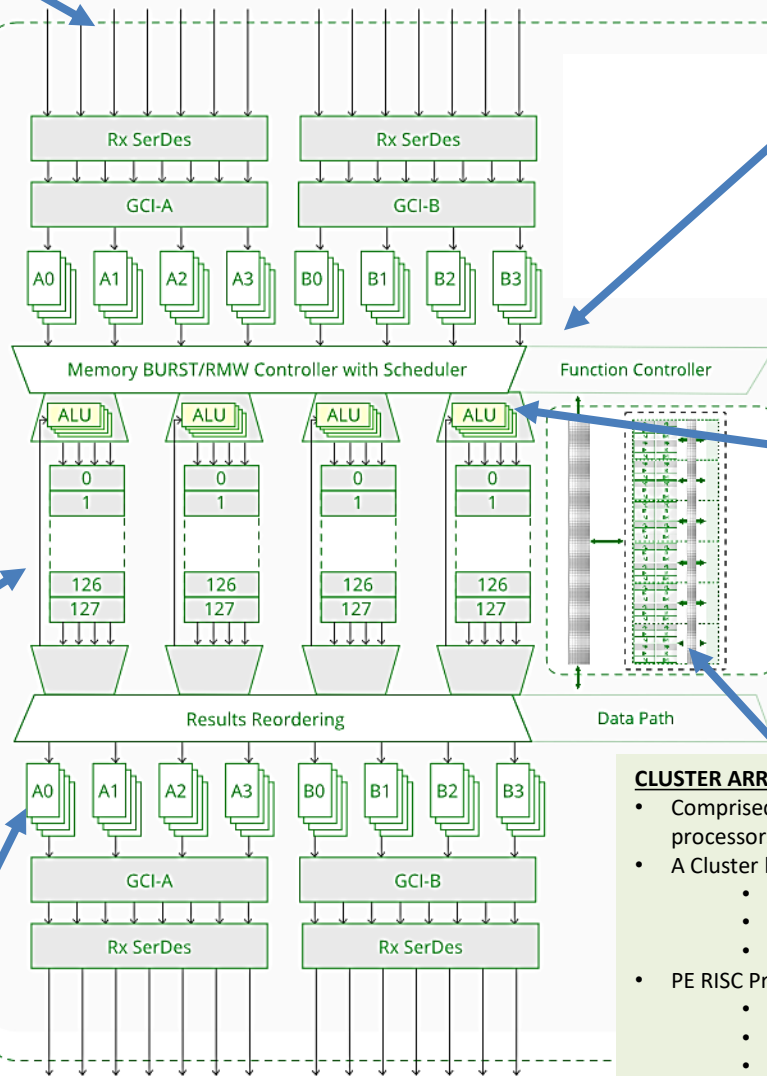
Rx SerDes
Rx SerDes
GCI-A
GCI-B
A0
A1
A2
A3
B0
B1
B2
B3
Memory BURST/RMW Controller with Scheduler
Function Controller
ALU
ALU
ALU
ALU
0
1
126
127
0
1
126
127
0
1
126
127
0
1
126
127
Results Reordering
Data Path
A0
A1
A2
A3
B0
B1
B2
B3
GCI-A
GCI-B
Rx SerDes
Rx SerDes

CLUSTER ARR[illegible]
• Comprised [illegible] processor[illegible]
• A Cluster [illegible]
•
•
•
• PE RISC Pr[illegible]
•
•
•